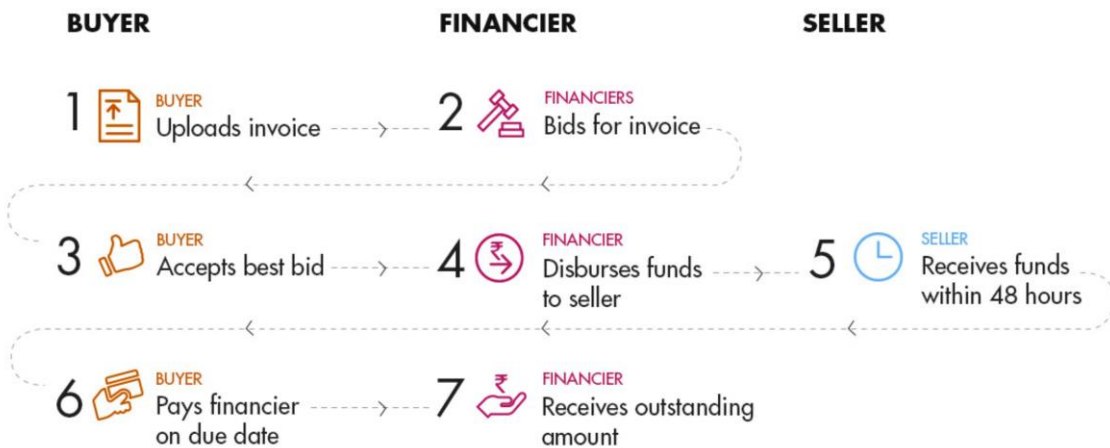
BUYER

FINANCIER

SELLER

1 BUYER
Uploads invoice

2 FINANCIERS
Bids for invoice

3 BUYER
Accepts best bid

4 FINANCIER
Disburses funds to seller

5 SELLER
Receives funds within 48 hours

6 BUYER
Pays financier on due date

7 FINANCIER
Receives outstanding amount